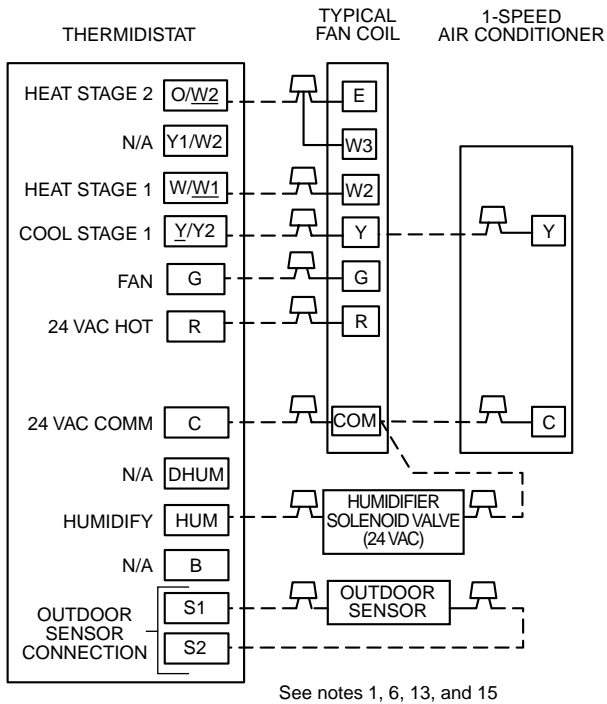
THERMIDISTAT

TYPICAL FAN COIL

1-SPEED AIR CONDITIONER

HEAT STAGE 2 O/W2

E

W3

N/A Y1/W2

HEAT STAGE 1 W/W1

W2

COOL STAGE 1 Y/Y2

Y

Y

FAN G

G

24 VAC HOT R

R

24 VAC COMM C

COM

C

N/A DHUM

HUMIDIFY HUM

HUMIDIFIER SOLENOID VALVE (24 VAC)

N/A B

OUTDOOR SENSOR CONNECTION

S1

S2

OUTDOOR SENSOR

See notes 1, 6, 13, and 15